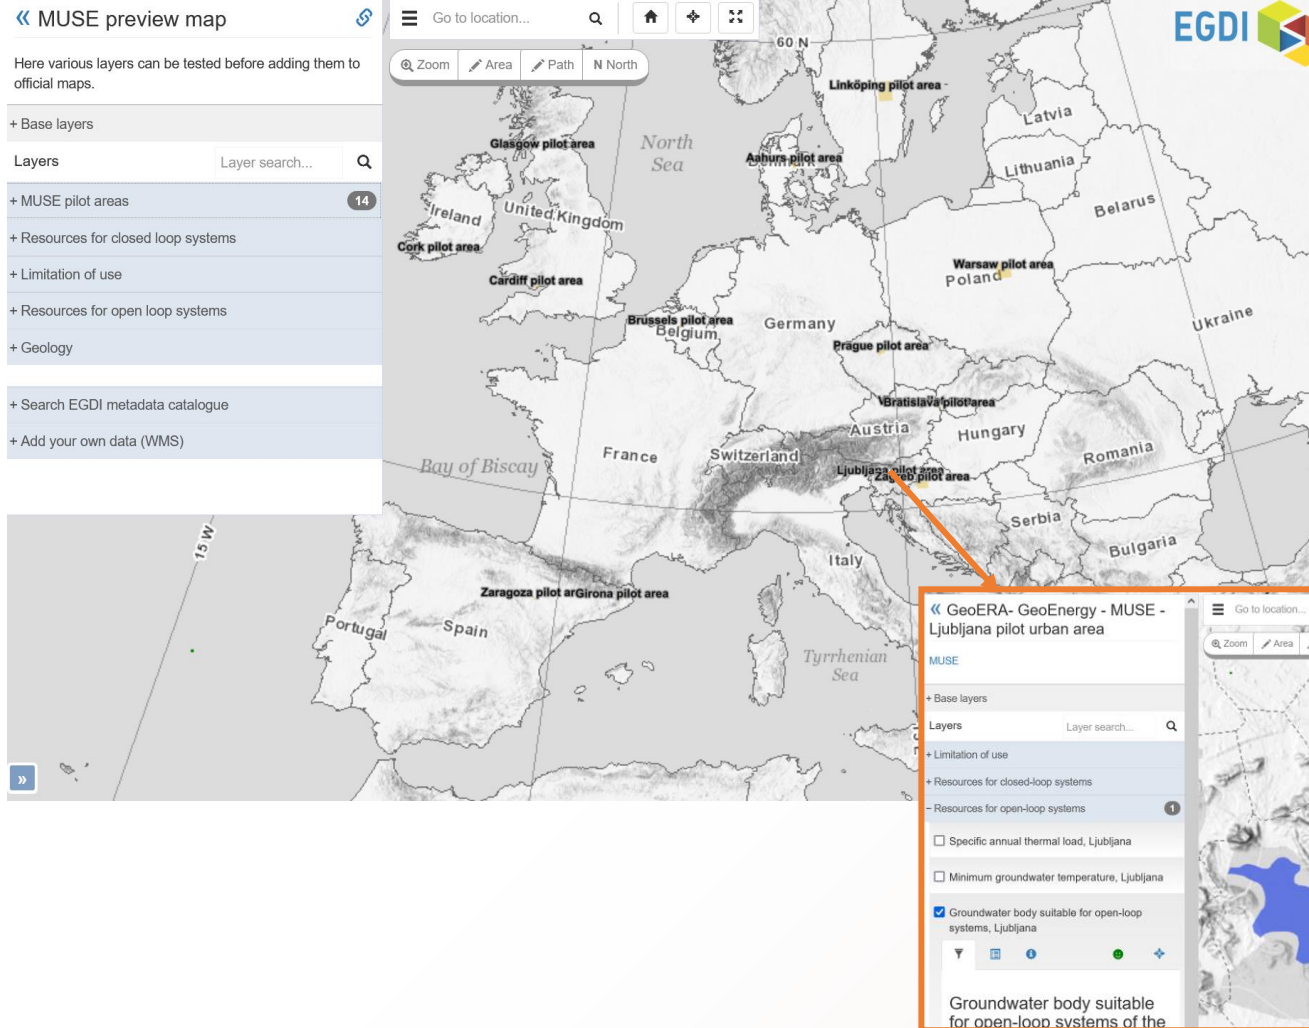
« MUSE preview map

Here various layers can be tested before adding them to official maps.

+ Base layers

Layers Layer search...

+ MUSE pilot areas 14

+ Resources for closed loop systems

+ Limitation of use

+ Resources for open loop systems

+ Geology

+ Search EGDI metadata catalogue

+ Add your own data (WMS)

»

Go to location...

Zoom Area Path N North

EGDI

60 N

15 W

Linköping pilot area

Latvia

Lithuania

Glasgow pilot area

North Sea

Aahurs pilot area

Denmark

Belarus

Ireland

United Kingdom

Cork pilot area

Cardiff pilot area

Warsaw pilot area

Poland

Brussels pilot area

Belgium

Germany

Ukraine

Prague pilot area

Bratislava pilot area

Austria

Hungary

France

Switzerland

Bay of Biscay

Ljubljana pilot area

Zagreb pilot area

Romania

Serbia

Bulgaria

Italy

Zaragoza pilot ar Girona pilot area

Portugal

Spain

Tyrrhenian Sea

« GeoERA- GeoEnergy - MUSE - Ljubljana pilot urban area

MUSE

+ Base layers

Layers Layer search...

+ Limitation of use

+ Resources for closed-loop systems

- Resources for open-loop systems 1

Specific annual thermal load, Ljubljana

Minimum groundwater temperature, Ljubljana

Groundwater body suitable for open-loop systems, Ljubljana

Groundwater body suitable for open-loop systems of the

Go to location...

Zoom Area